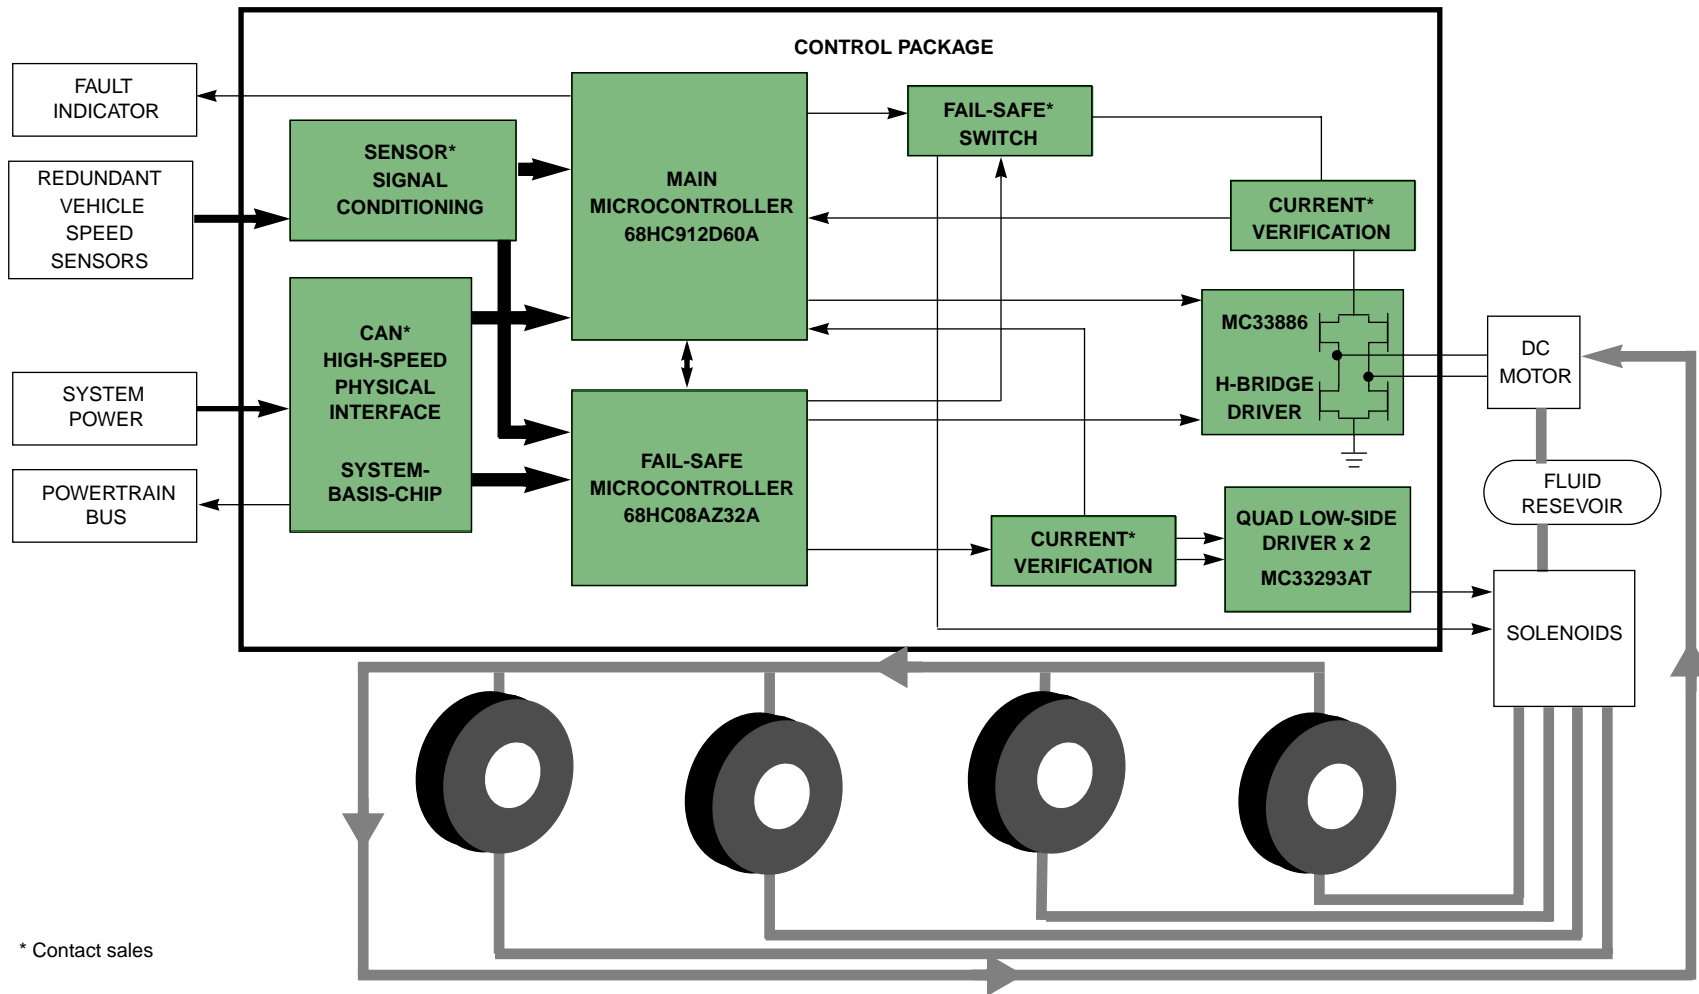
CONTROL PACKAGE

FAULT INDICATOR

REDUNDANT VEHICLE SPEED SENSORS

SYSTEM POWER

POWERTRAIN BUS

SENSOR* SIGNAL CONDITIONING

CAN* HIGH-SPEED PHYSICAL INTERFACE

SYSTEM-BASIS-CHIP

MAIN MICROCONTROLLER 68HC912D60A

FAIL-SAFE MICROCONTROLLER 68HC08AZ32A

FAIL-SAFE* SWITCH

CURRENT* VERIFICATION

MC33886

H-BRIDGE DRIVER

DC MOTOR

FLUID RESEVOIR

CURRENT* VERIFICATION

QUAD LOW-SIDE DRIVER x 2

MC33293AT

SOLENOIDS

* Contact sales